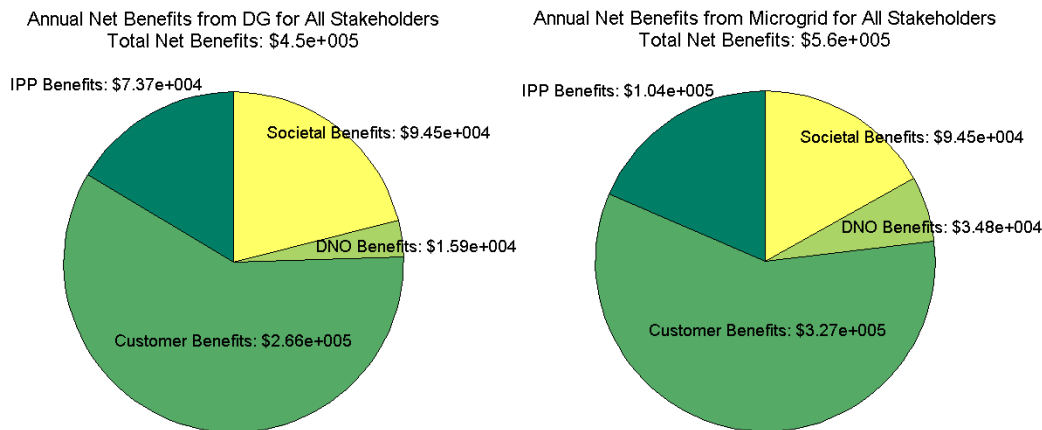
Annual Net Benefits from DG for All Stakeholders
Total Net Benefits: \$4.5e+005

IPP Benefits: \$7.37e+004

Societal Benefits: \$9.45e+004

DNO Benefits: \$1.59e+004

Customer Benefits: \$2.66e+005

Annual Net Benefits from Microgrid for All Stakeholders
Total Net Benefits: \$5.6e+005

IPP Benefits: \$1.04e+005

Societal Benefits: \$9.45e+004

DNO Benefits: \$3.48e+004

Customer Benefits: \$3.27e+005